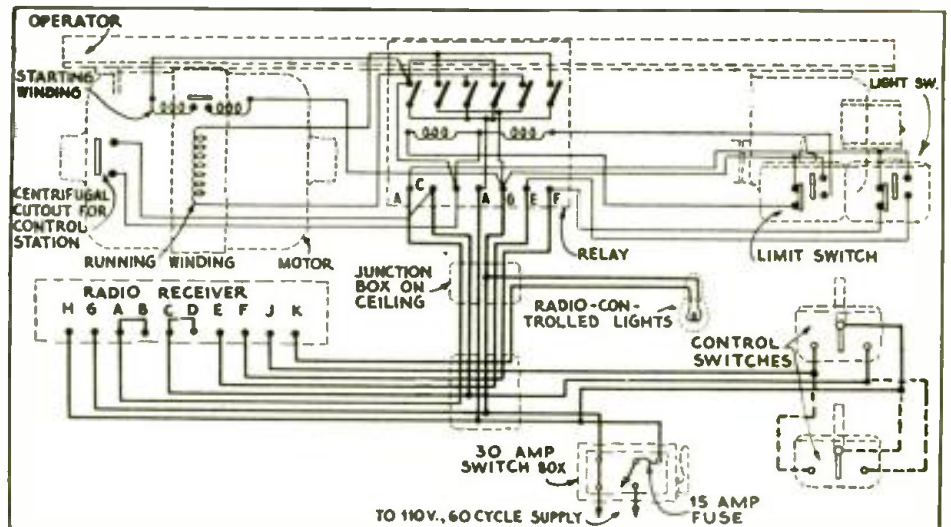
OPERATOR

STARTING WINDING

LIGHT SW.

CENTRIFUGAL CUTOUT FOR CONTROL STATION

A C A G E F

RUNNING WINDING

MOTOR

RELAY

LIMIT SWITCH

JUNCTION BOX ON CEILING

RADIO RECEIVER

H G A B C D E F J K

RADIO-CONTROLLED LIGHTS

CONTROL SWITCHES

30 AMP SWITCH BOX

15 AMP FUSE

TO 110V., 60 CYCLE SUPPLY